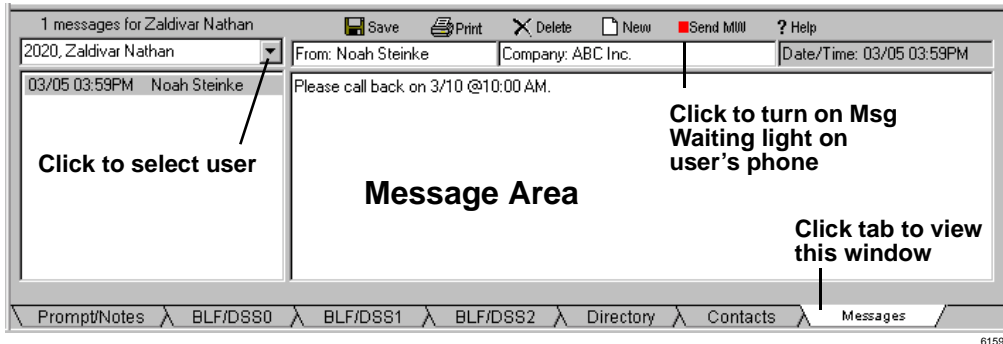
1 messages for Zaldivar Nathan

Save Print Delete New Send MW ? Help

2020, Zaldivar Nathan

From: Noah Steinke

Company: ABC Inc.

Date/Time: 03/05 03:59PM

03/05 03:59PM Noah Steinke

Please call back on 3/10 @10:00 AM.

Click to turn on Msg Waiting light on user's phone

Click to select user

Message Area

Click tab to view this window

Prompt/Notes BLF/DSS0 BLF/DSS1 BLF/DSS2 Directory Contacts Messages

6159